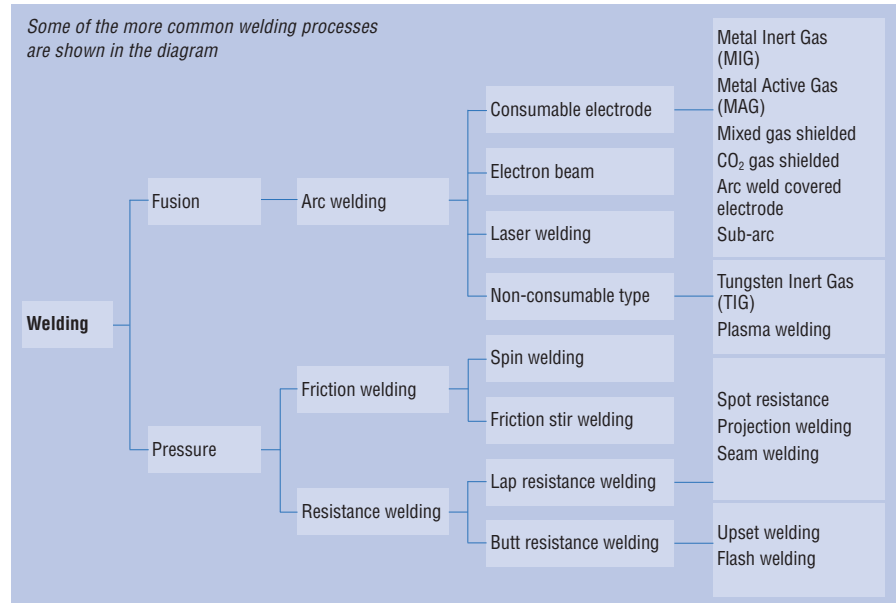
Some of the more common welding processes are shown in the diagram

Welding

Fusion

Arc welding

Consumable electrode

Metal Inert Gas (MIG)
Metal Active Gas (MAG)
Mixed gas shielded
$CO_2$ gas shielded
Arc weld covered electrode
Sub-arc

Electron beam

Laser welding

Non-consumable type

Tungsten Inert Gas (TIG)
Plasma welding

Pressure

Friction welding

Spin welding

Friction stir welding

Resistance welding

Lap resistance welding

Spot resistance
Projection welding
Seam welding

Butt resistance welding

Upset welding
Flash welding